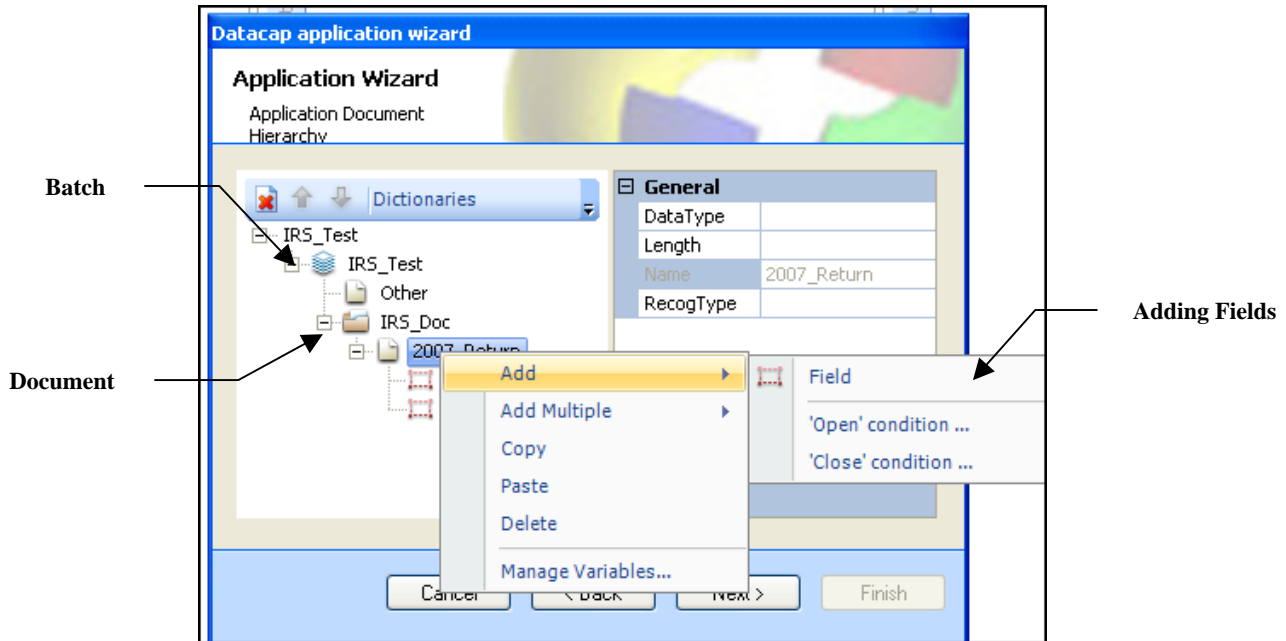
Datacap application wizard

Application Wizard

Application Document Hierarchy

Batch

Dictionaries

IRS_Test

IRS_Test

Other

IRS_Doc

Document

2007_Return

General

| DataType | |
|---|---|
| Length | |
| Name | 2007_Return |
| RecogType | |

Adding Fields

Add

Add Multiple

Copy

Paste

Delete

Manage Variables...

Field

'Open' condition ...

'Close' condition ...

Cancel

< Back

Next >

Finish